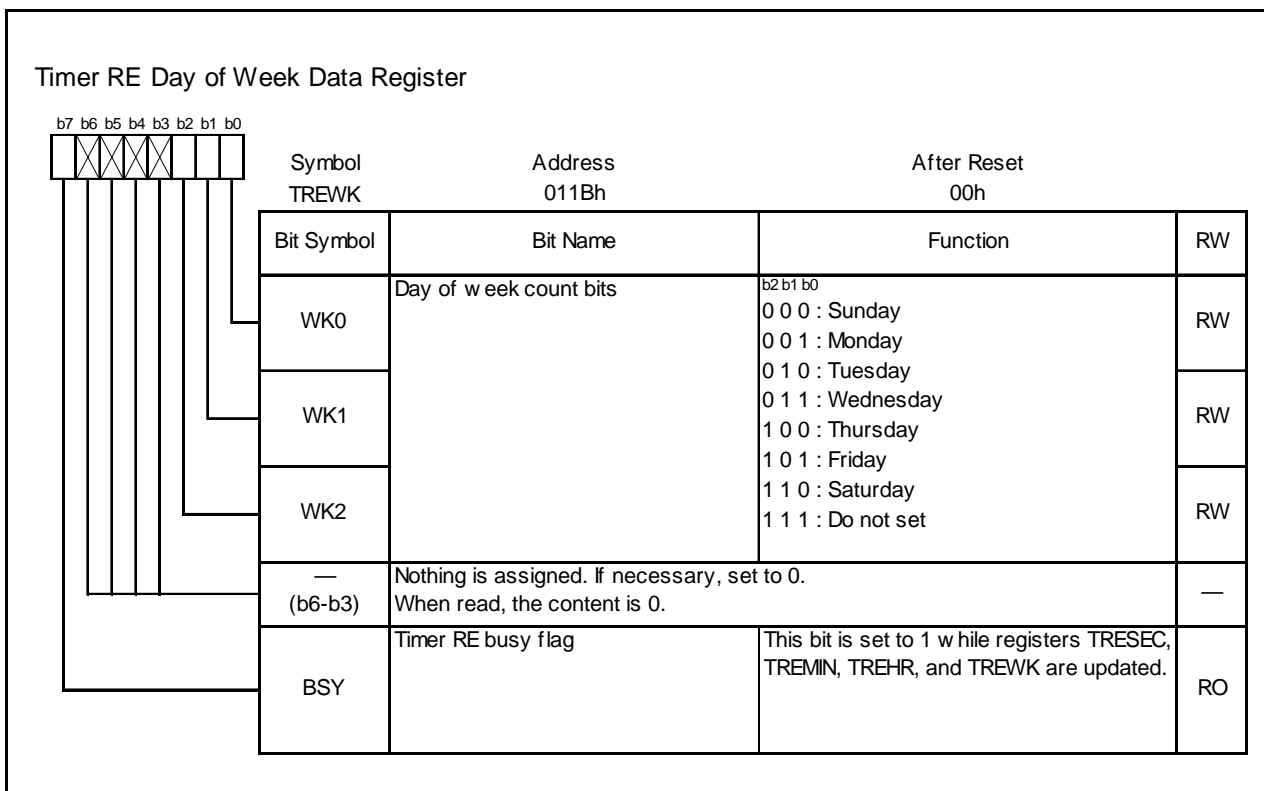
Timer RE Day of Week Data Register

b7 b6 b5 b4 b3 b2 b1 b0

| Symbol | Address | After Reset |
|---|---|---|
| TREWK | 011Bh | 00h |

| Bit Symbol | Bit Name | Function | RW |
|---|---|---|---|
| WK0 | Day of w eek count bits | b2 b1 b0<br>0 0 0 : Sunday<br>0 0 1 : Monday<br>0 1 0 : Tuesday | RW |
| WK1 | | 0 1 1 : Wednesday<br>1 0 0 : Thursday<br>1 0 1 : Friday | RW |
| WK2 | | 1 1 0 : Saturday<br>1 1 1 : Do not set | RW |
| — (b6-b3) | Nothing is assigned. If necessary, set to 0. When read, the content is 0. | | — |
| BSY | Timer RE busy flag | This bit is set to 1 w hile registers TRESEC, TREMIN, TREHR, and TREWK are updated. | RO |